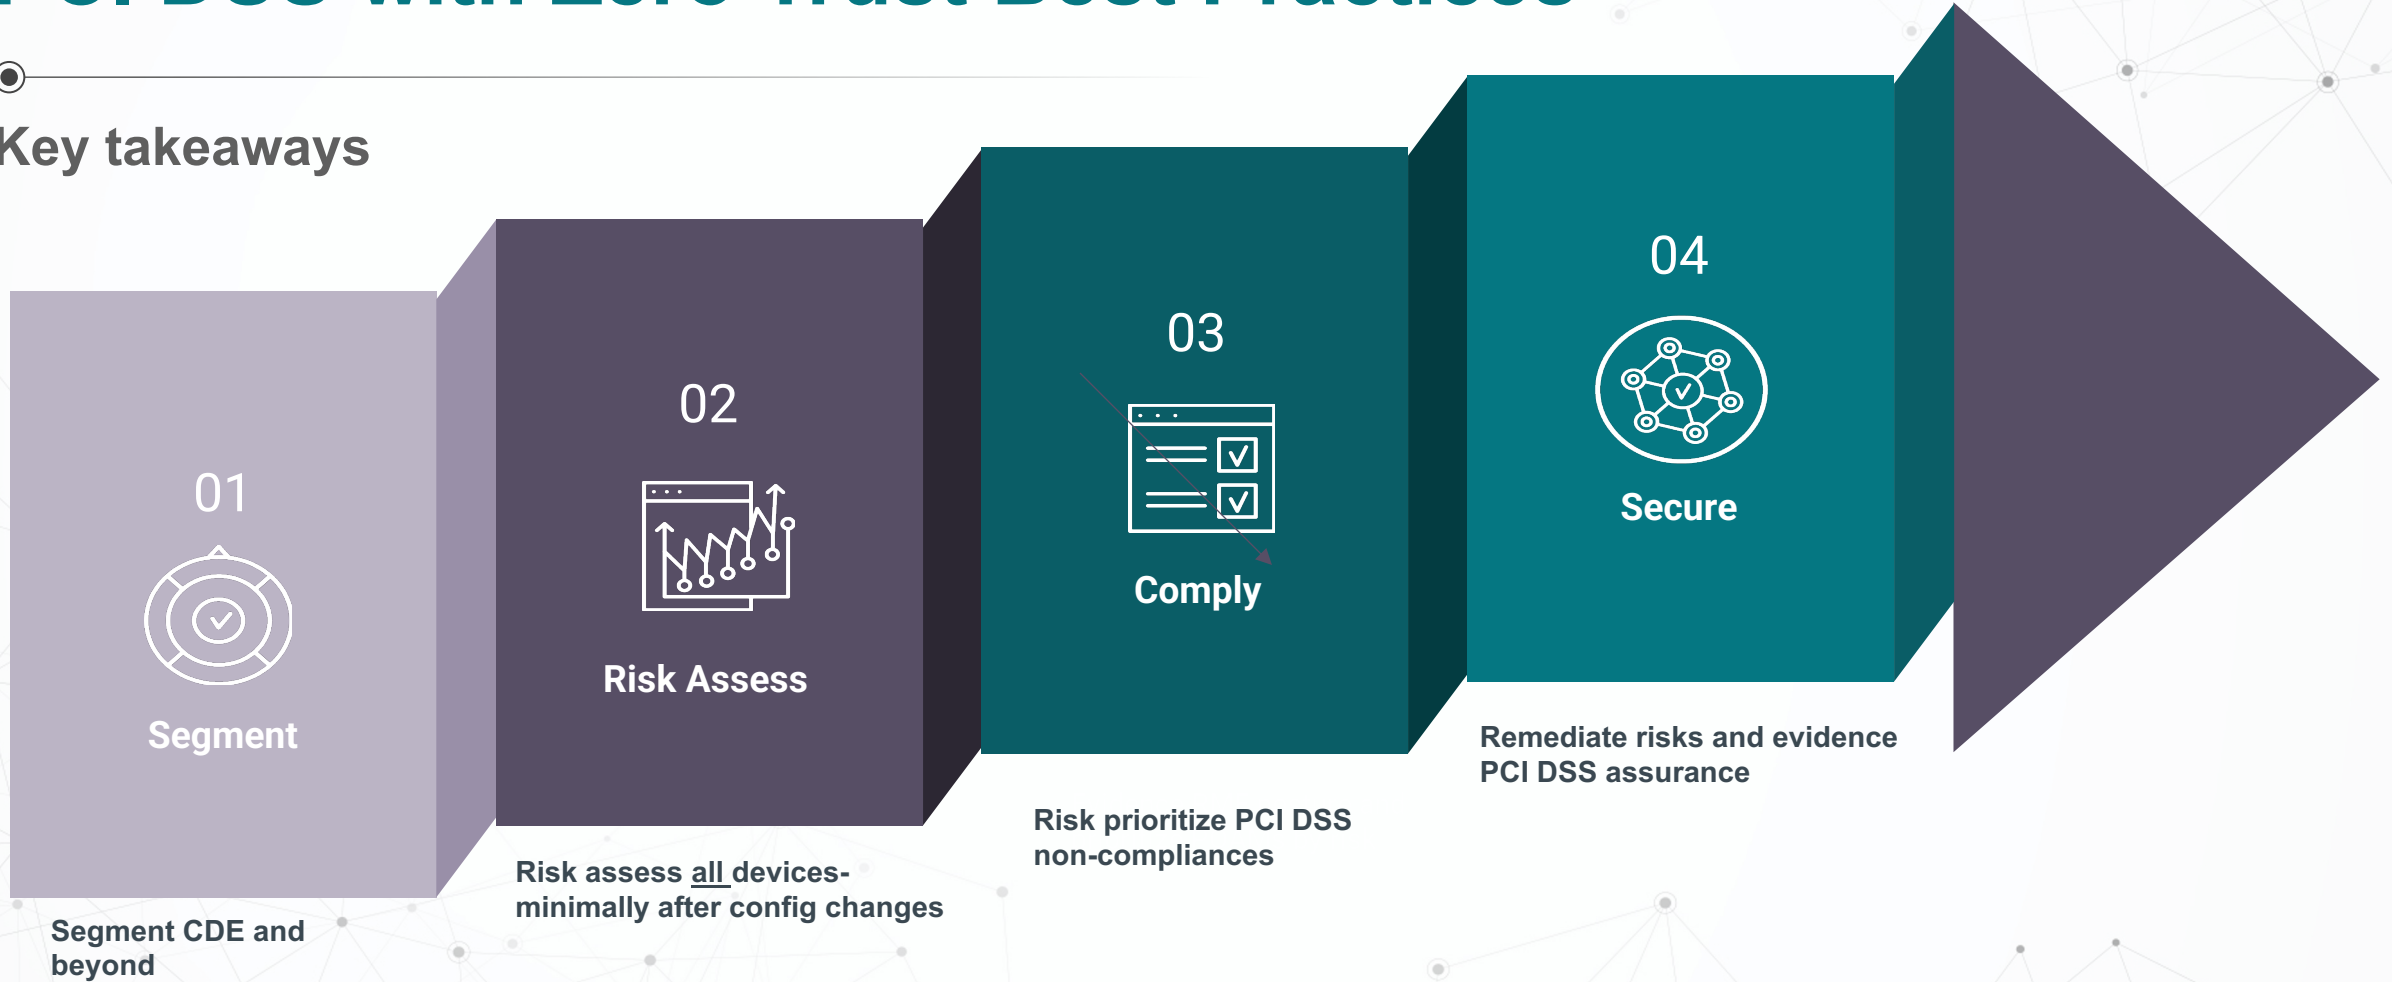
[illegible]

Key takeaways

01

Segment

Segment CDE and beyond

02

Risk Assess

Risk assess all devices- minimally after config changes

03

Comply

Risk prioritize PCI DSS non-compliances

04

Secure

Remediate risks and evidence PCI DSS assurance